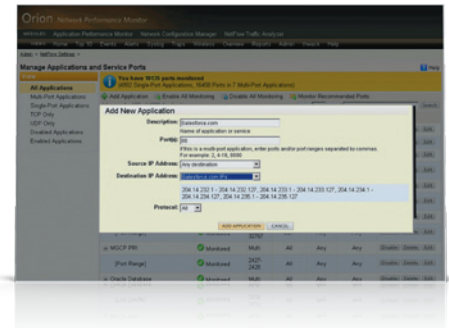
Orion Network Performance Monitor

Manage Applications and Service Ports

All Applications
Multi-Port Applications
Single-Port Applications
TCP Only
UDP Only
Disabled Applications
Enabled Applications

You have 18135 ports monitored

Add Application
Enable All Monitoring
Disable All Monitoring
Monitor Recommended Ports

Add New Application

Description: Salesforce.com
Name of application or service

Port(s): 80
If this is a multi-port application, enter ports and/or port ranges separated by commas. For example: 2, 4-18, 5000

Source IP Address: Any destination

Destination IP Address: Salesforce.com IPs

204.14.232.1 - 204.14.232.127, 204.14.233.1 - 204.14.233.127, 204.14.234.1 - 204.14.234.127, 204.14.235.1 - 204.14.235.127

Protocol: All

ADD APPLICATION
CANCEL

MGCP PRI
Monitored
Multi
All
Any
Any
Disable
Delete
Edit

[Port Range]
Monitored
2427 2428

Oracle Database